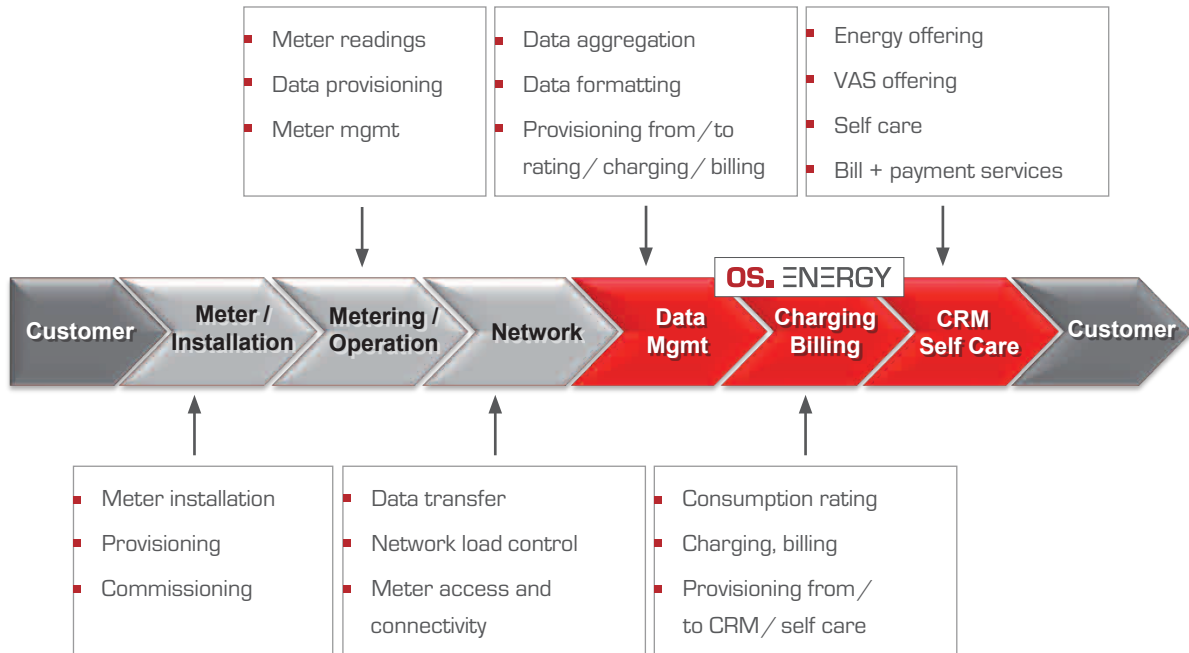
- Meter readings
- Data provisioning
- Meter mgmt

- Data aggregation
- Data formatting
- Provisioning from / to rating / charging / billing

- Energy offering
- VAS offering
- Self care
- Bill + payment services

OS. ENERGY

Customer

Meter / Installation

Metering / Operation

Network

Data Mgmt

Charging Billing

CRM Self Care

Customer

- Meter installation
- Provisioning
- Commissioning

- Data transfer
- Network load control
- Meter access and connectivity

- Consumption rating
- Charging, billing
- Provisioning from / to CRM / self care